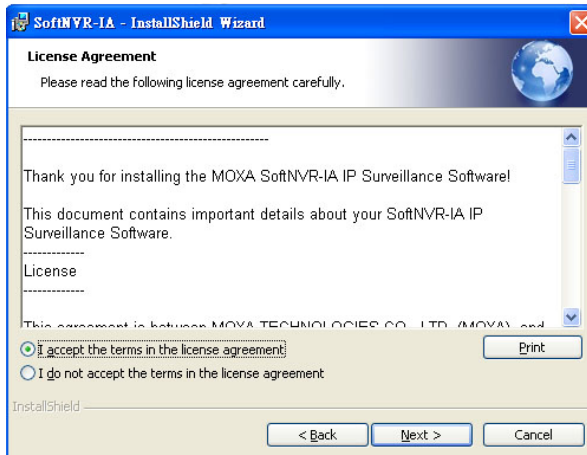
SoftNVR-IA - InstallShield Wizard

License Agreement

Please read the following license agreement carefully.

-----------------------------------------------------

Thank you for installing the MOXA SoftNVR-IA IP Surveillance Software!

This document contains important details about your SoftNVR-IA IP Surveillance Software.

-------------
License
-------------

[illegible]

I accept the terms in the license agreement

I do not accept the terms in the license agreement

Print

InstallShield

< Back

Next >

Cancel